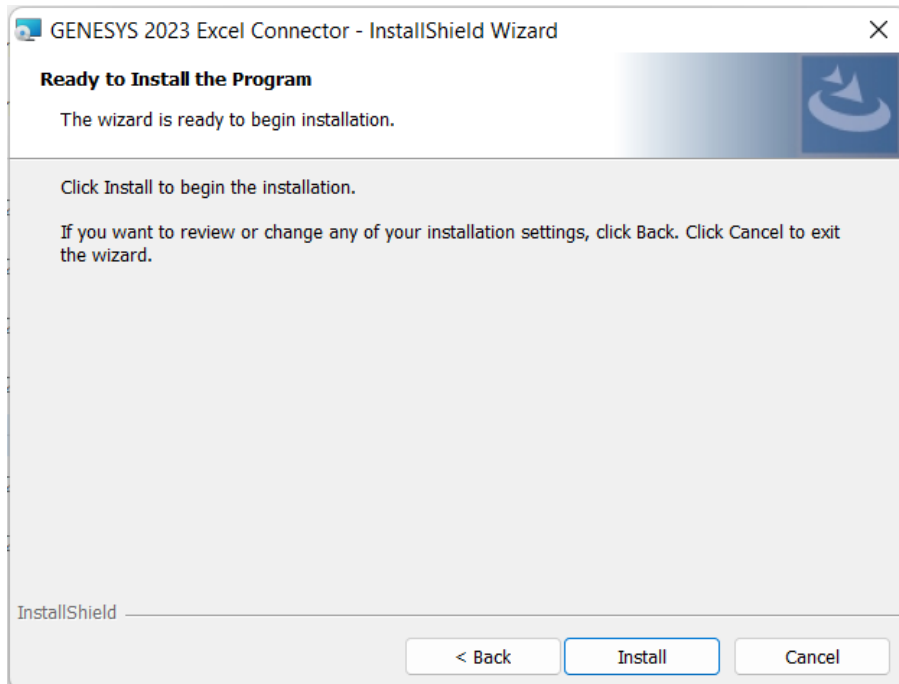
GENESYS 2023 Excel Connector - InstallShield Wizard

Ready to Install the Program

The wizard is ready to begin installation.

Click Install to begin the installation.

If you want to review or change any of your installation settings, click Back. Click Cancel to exit the wizard.

InstallShield

< Back

Install

Cancel